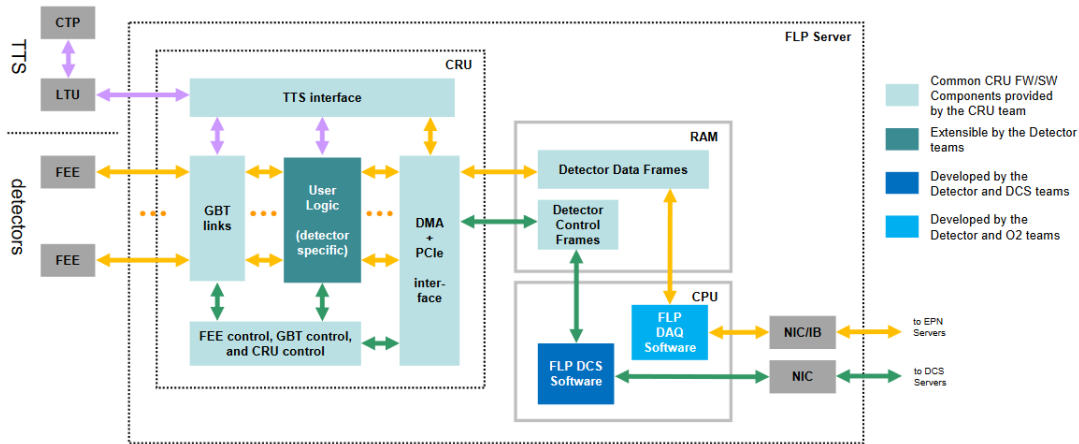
CTP
TTS
LTU
FLP Server
CRU
TTS interface
detectors
FEE
FEE
GBT links
User Logic
(detector specific)
DMA + PCIe interface
RAM
Detector Data Frames
Detector Control Frames
CPU
FLP DAQ Software
FLP DCS Software
FEE control, GBT control, and CRU control
NIC/IB
to EPN Servers
NIC
to DCS Servers
Common CRU FW/SW Components provided by the CRU team
Extensible by the Detector teams
Developed by the Detector and DCS teams
Developed by the Detector and O2 teams